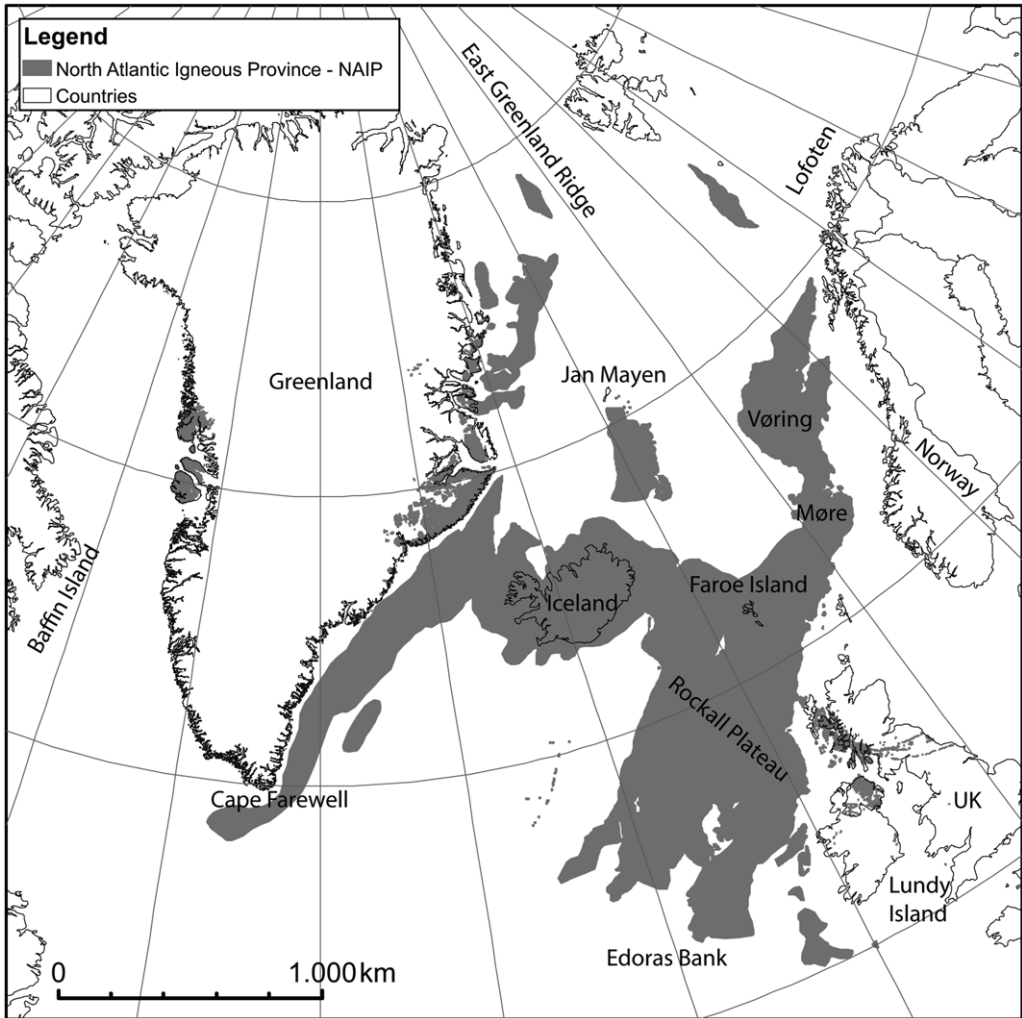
Legend
North Atlantic Igneous Province - NAIP
Countries

East Greenland Ridge
Lofoten
Greenland
Jan Mayen
Vøring
Norway
Møre
Baffin Island
Faroe Island
Iceland
Rockall Plateau
UK
Cape Farewell
Lundy Island
Edoras Bank
0
1.000 km